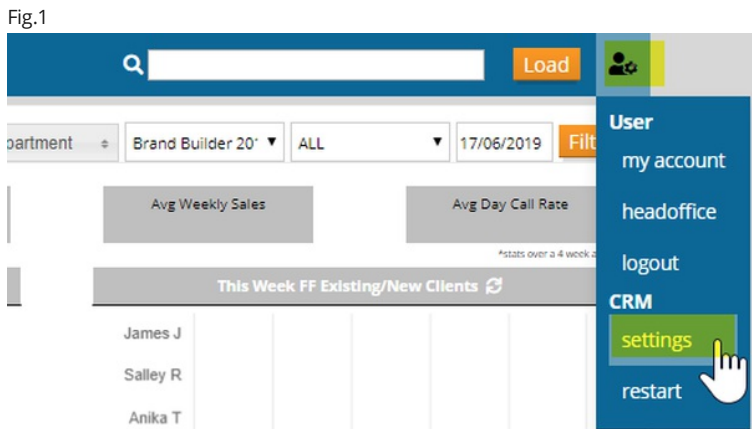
Fig.1

Load

partment

Brand Builder 20'

ALL

17/06/2019

Filt

Avg Weekly Sales

Avg Day Call Rate

*stats over a 4 week a

This Week FF Existing/New Clients

James J

Salley R

Anika T

User

my account

headoffice

logout

CRM

settings

restart